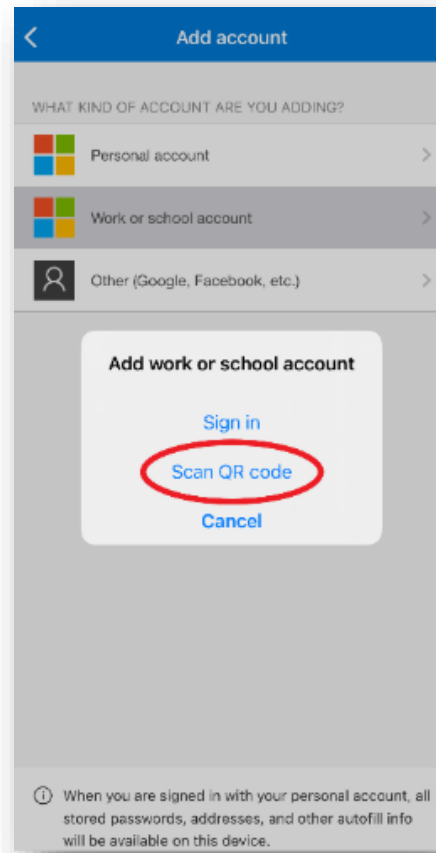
Add account

WHAT KIND OF ACCOUNT ARE YOU ADDING?

Personal account

Work or school account

Other (Google, Facebook, etc.)

Add work or school account

Sign in

Scan QR code

Cancel

When you are signed in with your personal account, all stored passwords, addresses, and other autofill info will be available on this device.